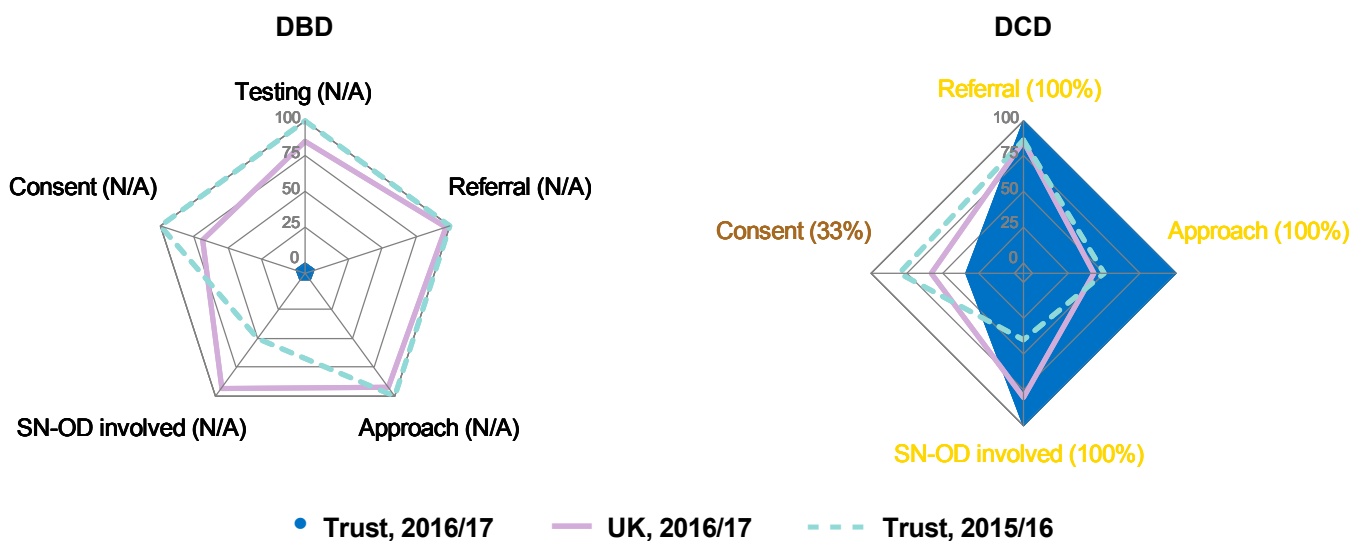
DBD

Testing (N/A)

100
75
50
25
0

Consent (N/A)

Referral (N/A)

SN-OD involved (N/A)

Approach (N/A)

DCD

Referral (100%)

100
75
50
25
0

Consent (33%)

Approach (100%)

SN-OD involved (100%)

Trust, 2016/17 UK, 2016/17 Trust, 2015/16